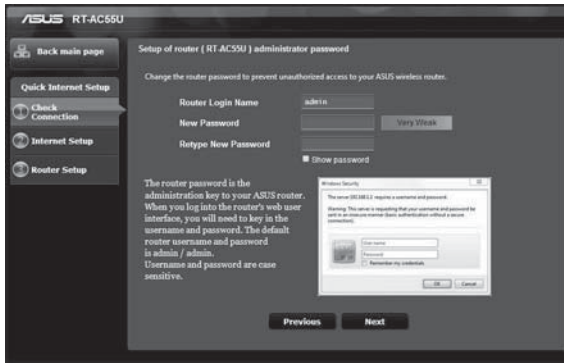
/ISUS RT-AC55U

Back main page

Quick Internet Setup

Check Connection

Internet Setup

Router Setup

Setup of router ( RT-AC55U ) administrator password

Change the router password to prevent unauthorized access to your ASUS wireless router.

Router Login Name admin

New Password Very Weak

Retype New Password

Show password

The router password is the administration key to your ASUS router. When you log into the router's web user interface, you will need to key in the username and password. The default router username and password is admin / admin. Username and password are case sensitive.

Windows Security

The server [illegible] requires a username and password.

Warning: This server is requesting that your username and password be sent in an insecure manner (basic authentication without a secure connection).

User name

Password

Remember my credentials

OK Cancel

Previous Next